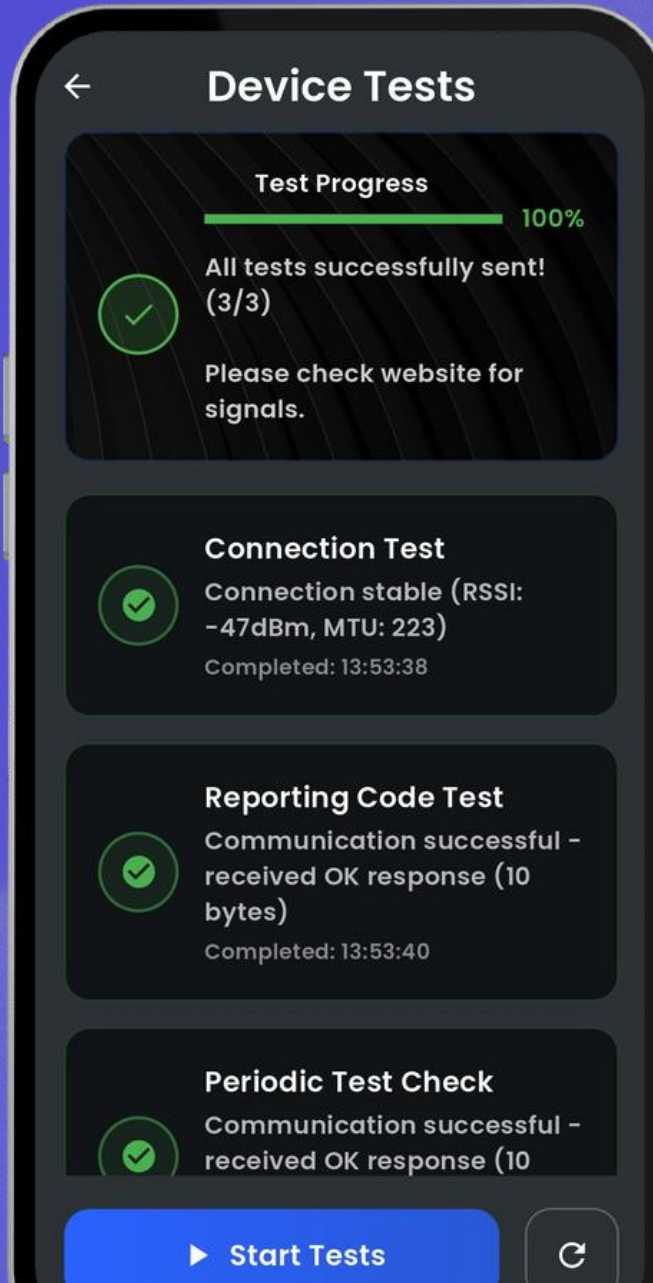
←

Device Tests

Test Progress

100%

All tests successfully sent! (3/3)

Please check website for signals.

Connection Test

Connection stable (RSSI: -47dBm, MTU: 223)

Completed: 13:53:38

Reporting Code Test

Communication successful - received OK response (10 bytes)

Completed: 13:53:40

Periodic Test Check

Communication successful - received OK response (10

▶ Start Tests